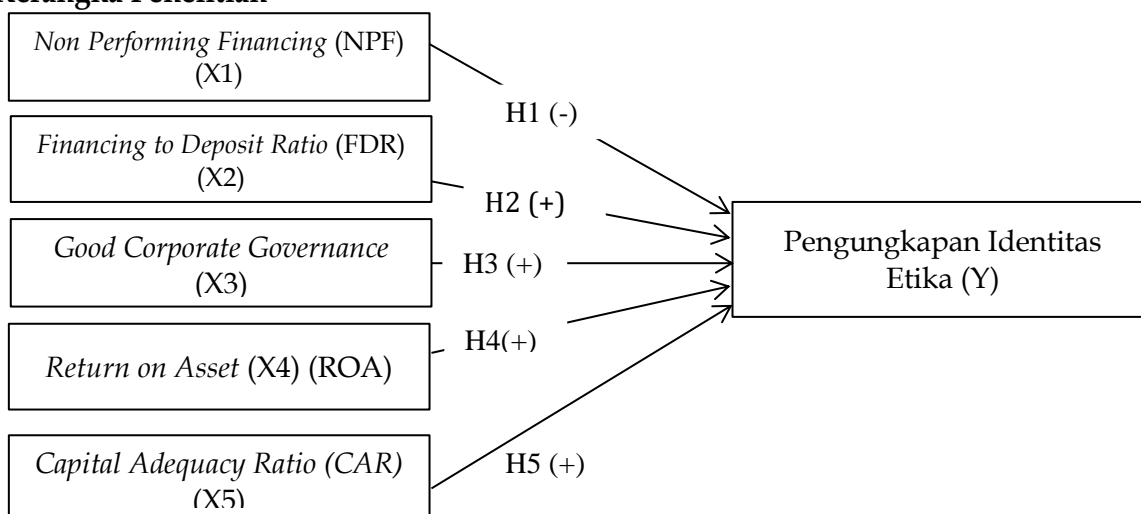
Kerangka Penelitian

Non Performing Financing (NPF) (X1)

Financing to Deposit Ratio (FDR) (X2)

Good Corporate Governance (X3)

Return on Asset (X4) (ROA)

Capital Adequacy Ratio (CAR) (X5)

H1 (-)

H2 (+)

H3 (+)

H4(+)

H5 (+)

Pengungkapan Identitas Etika (Y)